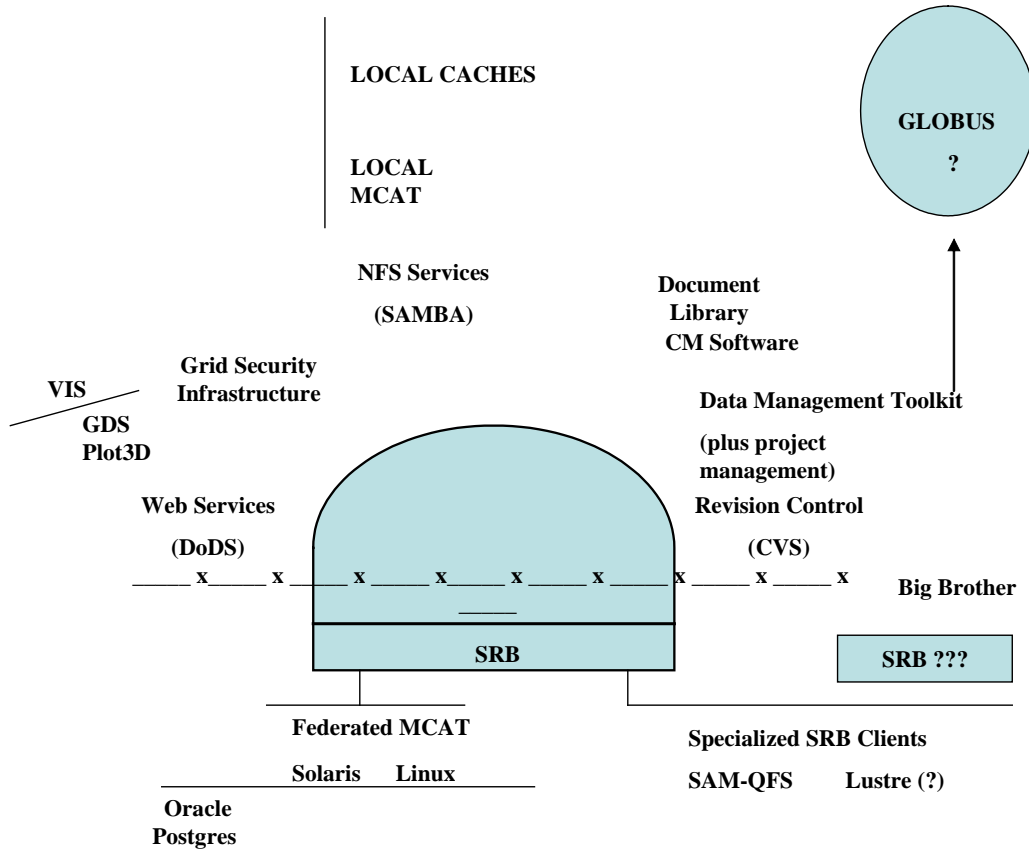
LOCAL CACHES

LOCAL MCAT

GLOBUS

?

NFS Services

(SAMBA)

Document Library CM Software

Grid Security Infrastructure

VIS

GDS Plot3D

Data Management Toolkit

(plus project management)

Web Services

(DoDS)

Revision Control

(CVS)

_____ x_____ x _____ x _____ x_____ x _____ x _____ x _____ x _____ x

Big Brother

_____

SRB

SRB ???

Federated MCAT

Specialized SRB Clients

Solaris Linux

SAM-QFS Lustre (?)

Oracle Postgres